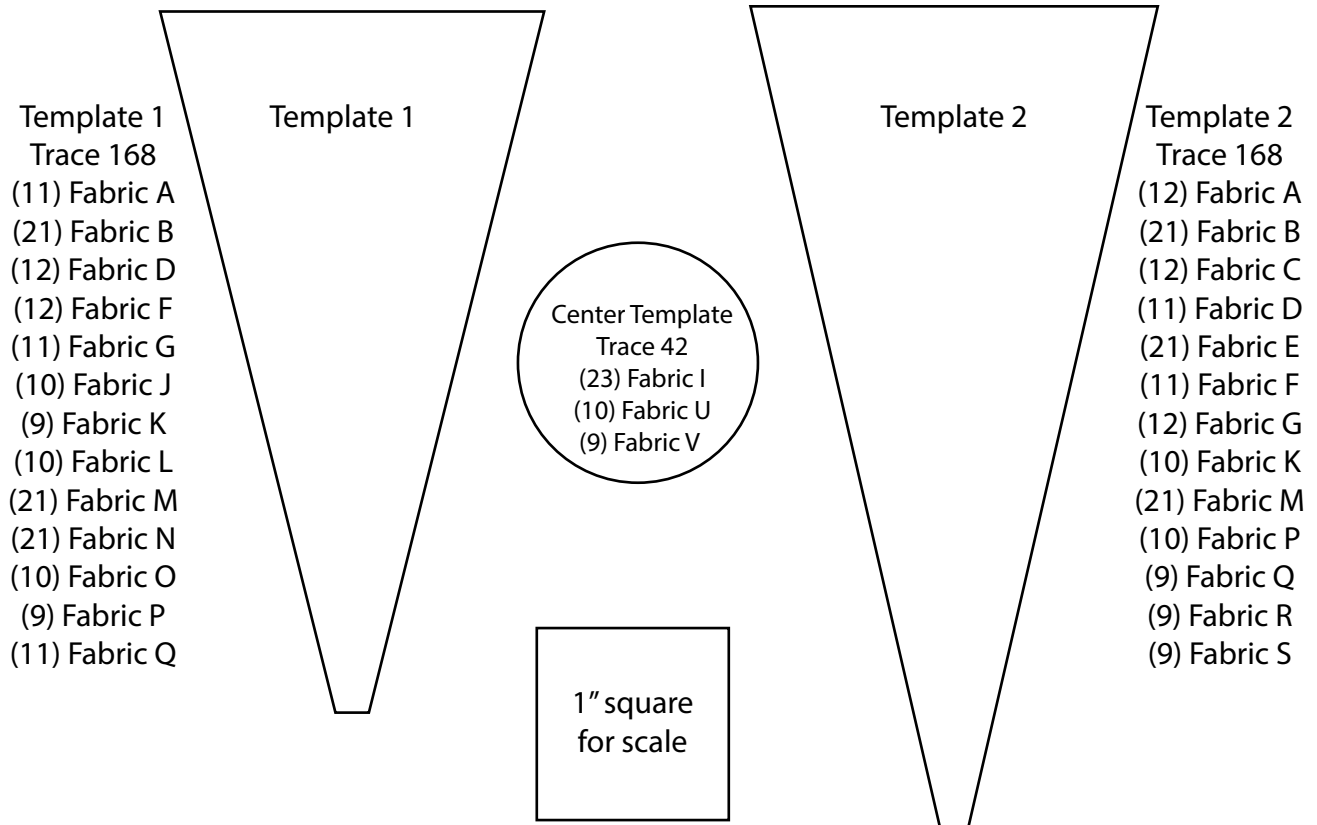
Template 1
Trace 168
(11) Fabric A
(21) Fabric B
(12) Fabric D
(12) Fabric F
(11) Fabric G
(10) Fabric J
(9) Fabric K
(10) Fabric L
(21) Fabric M
(21) Fabric N
(10) Fabric O
(9) Fabric P
(11) Fabric Q

Template 1

Center Template
Trace 42
(23) Fabric I
(10) Fabric U
(9) Fabric V

1" square for scale

Template 2

Template 2
Trace 168
(12) Fabric A
(21) Fabric B
(12) Fabric C
(11) Fabric D
(21) Fabric E
(11) Fabric F
(12) Fabric G
(10) Fabric K
(21) Fabric M
(10) Fabric P
(9) Fabric Q
(9) Fabric R
(9) Fabric S